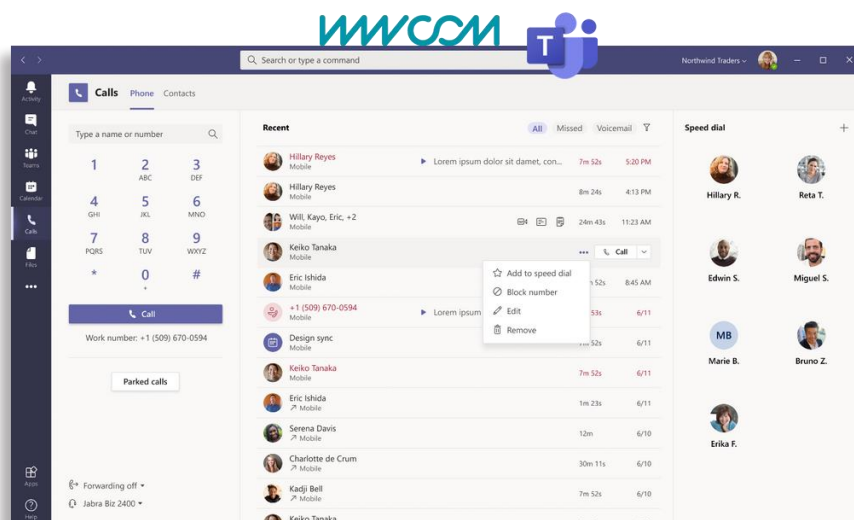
WWCOM

T

Search or type a command

Northwind Traders

Activity
Chat
Teams
Calendar
Calls
Files
•••
Apps
Help

Calls Phone Contacts

Type a name or number

1
2 ABC
3 DEF
4 GHI
5 JKL
6 MNO
7 PQRS
8 TUV
9 WXYZ
*
0 +
#

Call

Work number: +1 (509) 670-0594

Parked calls

Forwarding off
Jabra Biz 2400

Recent

All Missed Voicemail

| | | | |
|---|---|---|---|
| Hillary Reyes Mobile | Lorem ipsum dolor sit damet, con... | 7m 52s | 5:20 PM |
| Hillary Reyes Mobile | | 8m 24s | 4:13 PM |
| Will, Kayo, Eric, +2 Mobile | | 24m 45s | 11:23 AM |
| Keiko Tanaka Mobile | ••• Call | | |
| Eric Ishida Mobile | | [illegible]h 52s | 8:45 AM |
| +1 (509) 670-0594 Mobile | Lorem ipsum | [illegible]53s | 6/11 |
| Design sync Mobile | | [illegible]52s | 6/11 |
| Keiko Tanaka Mobile | | 7m 52s | 6/11 |
| Eric Ishida Mobile | | 1m 23s | 6/11 |
| Serena Davis Mobile | | 12m | 6/10 |
| Charlotte de Crum Mobile | | 30m 11s | 6/10 |
| Kadji Bell Mobile | | 7m 52s | 6/10 |
| Keiko Tanaka | | | |

Add to speed dial
Block number
Edit
Remove

Speed dial

Hillary R.
Reta T.
Edwin S.
Miguel S.
MB
Marie B.
Bruno Z.
Erika F.